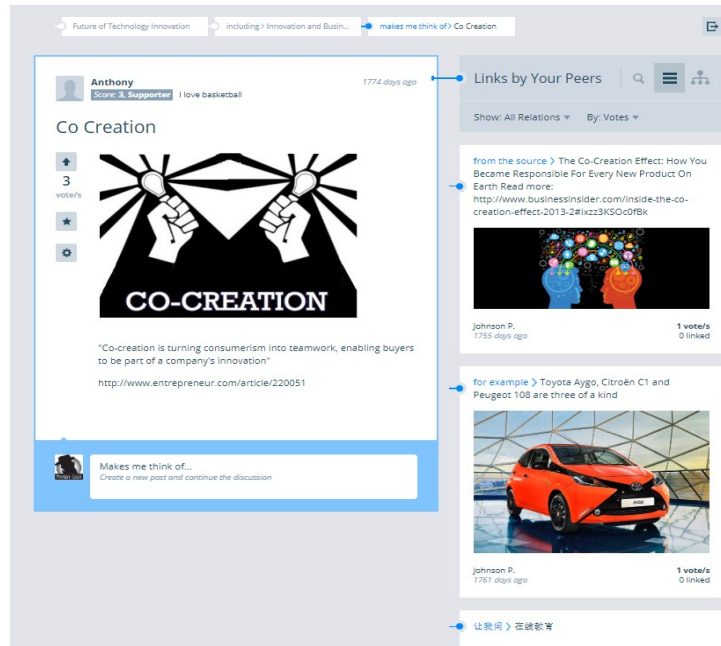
Future of Technology Innovation | including > Innovation and Busin... | makes me think of > Co Creation

Anthony
Score: 3, Supporter I love basketball
1774 days ago

Co Creation

3
vote/s

CO-CREATION

"Co-creation is turning consumerism into teamwork, enabling buyers to be part of a company's innovation"

http://www.entrepreneur.com/article/220051

Makes me think of...
Create a new post and continue the discussion

Links by Your Peers

Show: All Relations By: Votes

from the source > The Co-Creation Effect: How You Became Responsible For Every New Product On Earth Read more: http://www.businessinsider.com/inside-the-co-creation-effect-2013-2#ixzz3KSOc0fBk

Johnson P.
1755 days ago
1 vote/s
0 linked

for example > Toyota Aygo, Citroën C1 and Peugeot 108 are three of a kind

Johnson P.
1761 days ago
1 vote/s
0 linked

让我问 > 在线教育